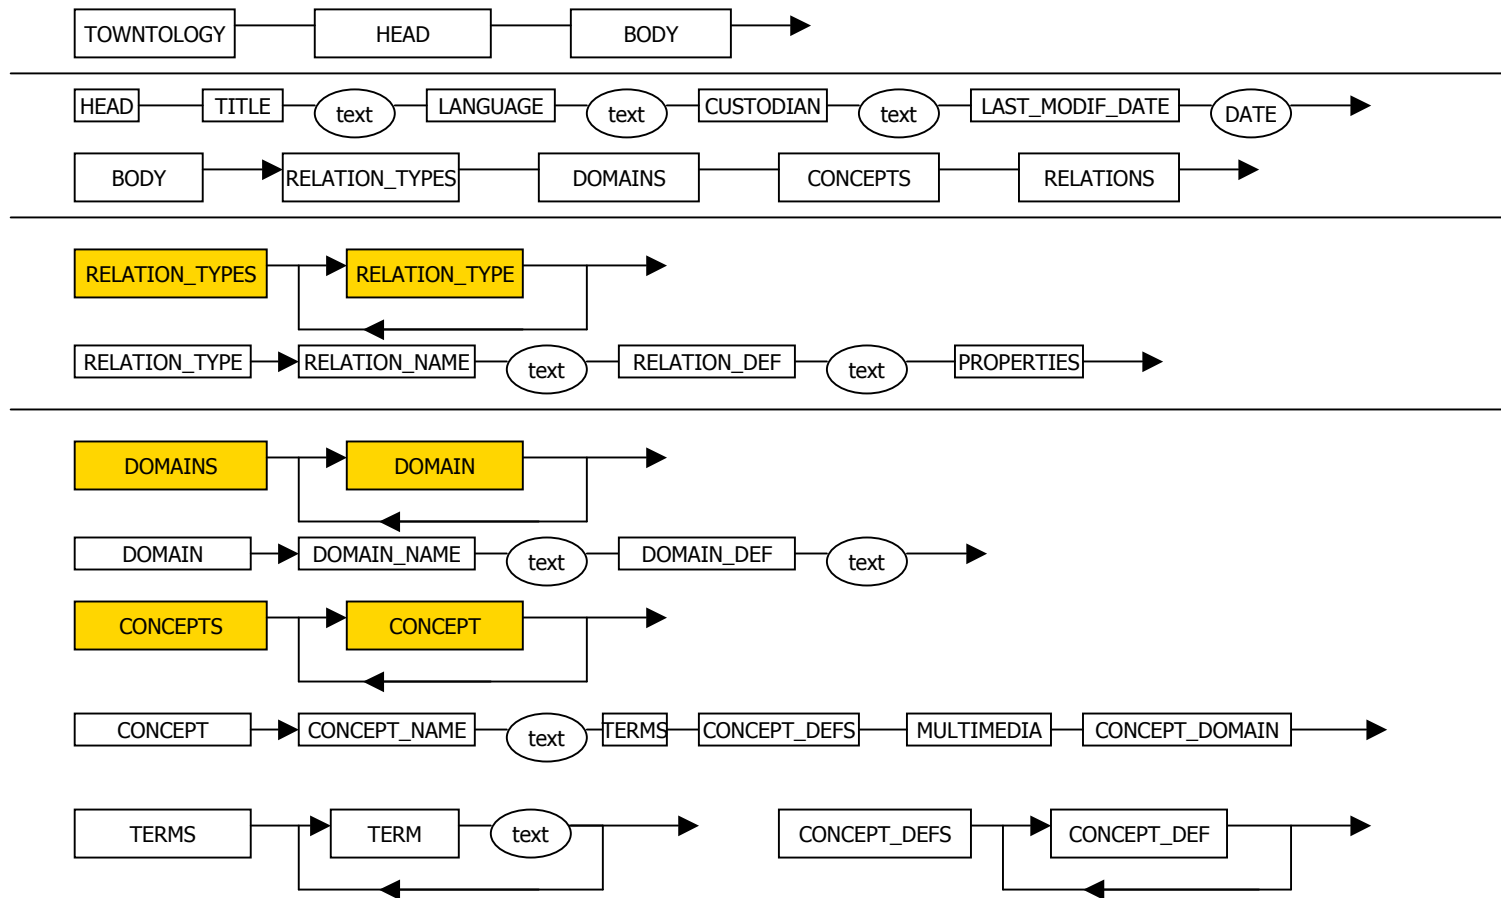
TOWNTOLOGY HEAD BODY

HEAD TITLE text LANGUAGE text CUSTODIAN text LAST_MODIF_DATE DATE

BODY RELATION_TYPES DOMAINS CONCEPTS RELATIONS

RELATION_TYPES RELATION_TYPE

RELATION_TYPE RELATION_NAME text RELATION_DEF text PROPERTIES

DOMAINS DOMAIN

DOMAIN DOMAIN_NAME text DOMAIN_DEF text

CONCEPTS CONCEPT

CONCEPT CONCEPT_NAME text TERMS CONCEPT_DEFS MULTIMEDIA CONCEPT_DOMAIN

TERMS TERM text

CONCEPT_DEFS CONCEPT_DEF